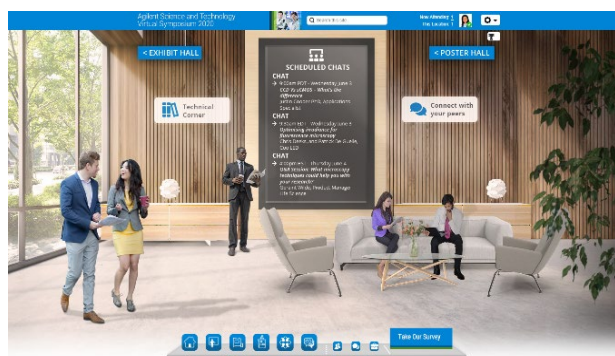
Agilent Science and Technology Virtual Symposium 2020

Search Booths

< EXHIBIT HALL

< POSTER HALL

Technical Corner

Connect with your peers

SCHEDULED CHATS

CHAT

→ 9:00am PST - Wednesday June 3 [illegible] - What's the difference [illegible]

CHAT

→ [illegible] - Wednesday June 3 Optimizing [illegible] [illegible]

CHAT

→ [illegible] - Thursday June 4 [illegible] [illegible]

Take Our Survey